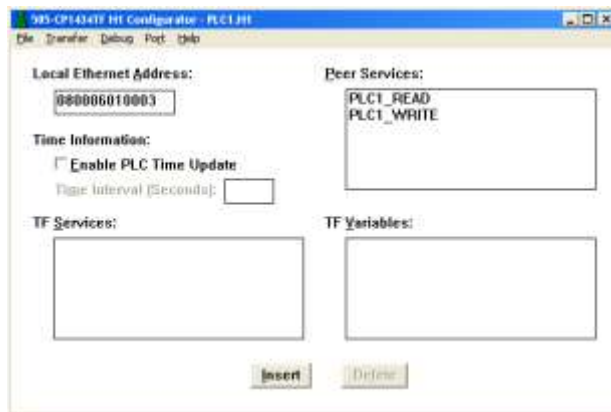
505-CP1434TF H1 Configurator - PLC1.H1

File Transfer Debug Port Help

Local Ethernet Address:

080006010003

Time Information:

Enable PLC Time Update

Time Interval (Seconds):

Peer Services:

PLC1_READ
PLC1_WRITE

TF Services:

TF Variables:

Insert

Delete